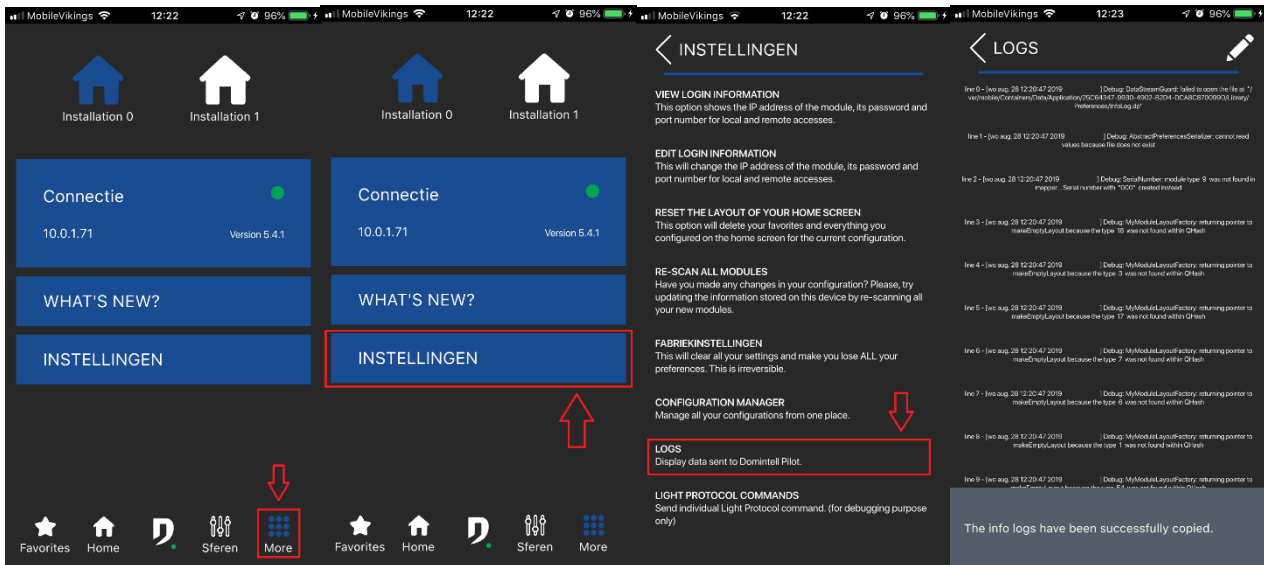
MobileVikings 12:22 96%

Installation 0
Installation 1

Connectie
10.0.1.71 Version 5.4.1

WHAT'S NEW?

INSTELLINGEN

Favorites Home Sferen More

MobileVikings 12:22 96%

Installation 0
Installation 1

Connectie
10.0.1.71 Version 5.4.1

WHAT'S NEW?

INSTELLINGEN

Favorites Home Sferen More

MobileVikings 12:22 96%

INSTELLINGEN

VIEW LOGIN INFORMATION
This option shows the IP address of the module, its password and port number for local and remote accesses.

EDIT LOGIN INFORMATION
This will change the IP address of the module, its password and port number for local and remote accesses.

RESET THE LAYOUT OF YOUR HOME SCREEN
This option will delete your favorites and everything you configured on the home screen for the current configuration.

RE-SCAN ALL MODULES
Have you made any changes in your configuration? Please, try updating the information stored on this device by re-scanning all your new modules.

FABRIEKINSTELLINGEN
This will clear all your settings and make you lose ALL your preferences. This is irreversible.

CONFIGURATION MANAGER
Manage all your configurations from one place.

LOGS
Display data sent to Domintell Pilot.

LIGHT PROTOCOL COMMANDS
Send individual Light Protocol command. (for debugging purpose only)

MobileVikings 12:23 96%

LOGS

line 0 - [wo aug. 28 12:20:47 2019 ] Debug: DataStreamGuard: failed to open the file at "/var/mobile/Containers/Data/Application/25C64347-9886-4902-82D4-DCA8C87D0990/Library/Preferences/InfoLog.dp"

line 1 - [wo aug. 28 12:20:47 2019 ] Debug: AbstractPreferencesSerializer: cannot read values because file does not exist

line 2 - [wo aug. 28 12:20:47 2019 ] Debug: SerialNumber: module type 9 was not found in mapper... Serial number with "000" created instead

line 3 - [wo aug. 28 12:20:47 2019 ] Debug: MyModuleLayoutFactory: returning pointer to makeEmptyLayout because the type 18 was not found within QHash

line 4 - [wo aug. 28 12:20:47 2019 ] Debug: MyModuleLayoutFactory: returning pointer to makeEmptyLayout because the type 3 was not found within QHash

line 5 - [wo aug. 28 12:20:47 2019 ] Debug: MyModuleLayoutFactory: returning pointer to makeEmptyLayout because the type 17 was not found within QHash

line 6 - [wo aug. 28 12:20:47 2019 ] Debug: MyModuleLayoutFactory: returning pointer to makeEmptyLayout because the type 7 was not found within QHash

line 7 - [wo aug. 28 12:20:47 2019 ] Debug: MyModuleLayoutFactory: returning pointer to makeEmptyLayout because the type 6 was not found within QHash

line 8 - [wo aug. 28 12:20:47 2019 ] Debug: MyModuleLayoutFactory: returning pointer to makeEmptyLayout because the type 1 was not found within QHash

line 9 - [wo aug. 28 12:20:47 2019 ] Debug: MyModuleLayoutFactory: returning pointer to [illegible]

The info logs have been successfully copied.